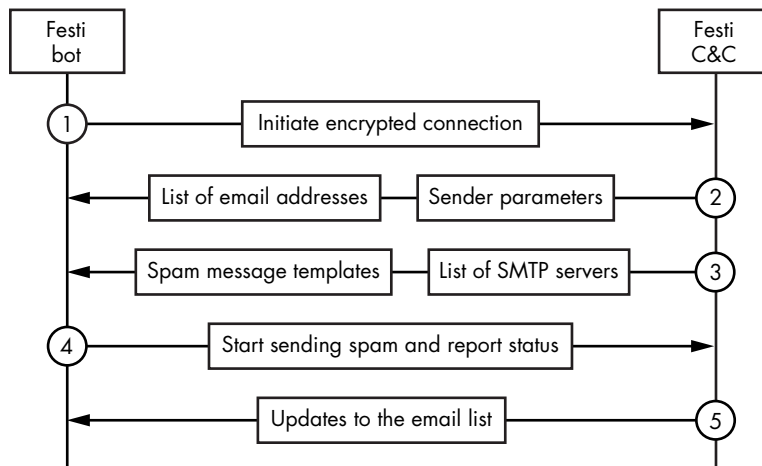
Festi bot

Festi C&C

1

Initiate encrypted connection

List of email addresses

Sender parameters

2

Spam message templates

List of SMTP servers

3

4

Start sending spam and report status

Updates to the email list

5